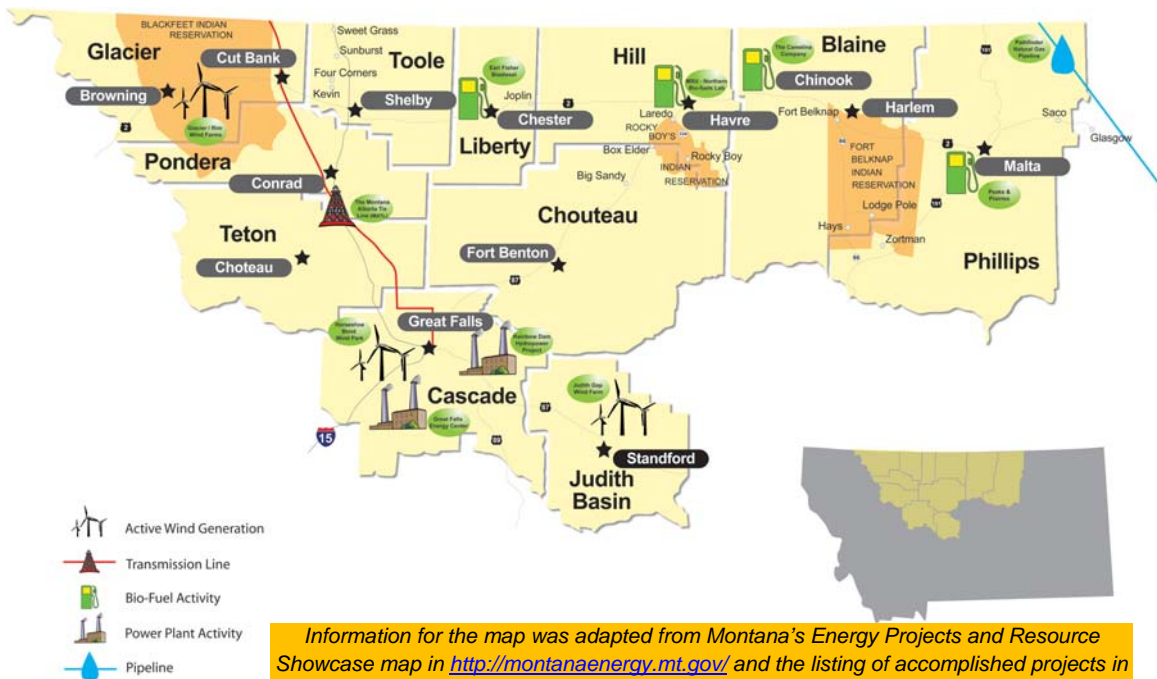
BLACKFEET INDIAN RESERVATION

Glacier

Cut Bank

Browning

Glacier / Rim Wind Farms

Pondera

Sweet Grass

Sunburst

Toole

Four Corners

Kevin

Shelby

Earl Fisher Biodiesel

Joplin

Chester

Liberty

Hill

MSU - Northern Bio-fuels Lab

Laredo

ROCKY BOY'S

Havre

Box Elder

Rocky Boy

INDIAN RESERVATION

Big Sandy

The Camelina Company

Blaine

Chinook

Fort Belknap

Harlem

FORT BELKNAP INDIAN RESERVATION

Lodge Pole

Hays

Zortman

Pathfinder Natural Gas Pipeline

Saco

Glasgow

Malta

Peaks & Prairies

Phillips

Conrad

The Montana Alberta Tie Line (MATL)

Teton

Choteau

Chouteau

Fort Benton

Great Falls

Horseshoe Bend Wind Park

Rainbow Dam Hydropower Project

Cascade

Great Falls Energy Center

15

Judith Gap Wind Farm

Standford

Judith Basin

Active Wind Generation

Transmission Line

Bio-Fuel Activity

Power Plant Activity

Pipeline

Information for the map was adapted from Montana's Energy Projects and Resource Showcase map in http://montanaenergy.mt.gov/ and the listing of accomplished projects in